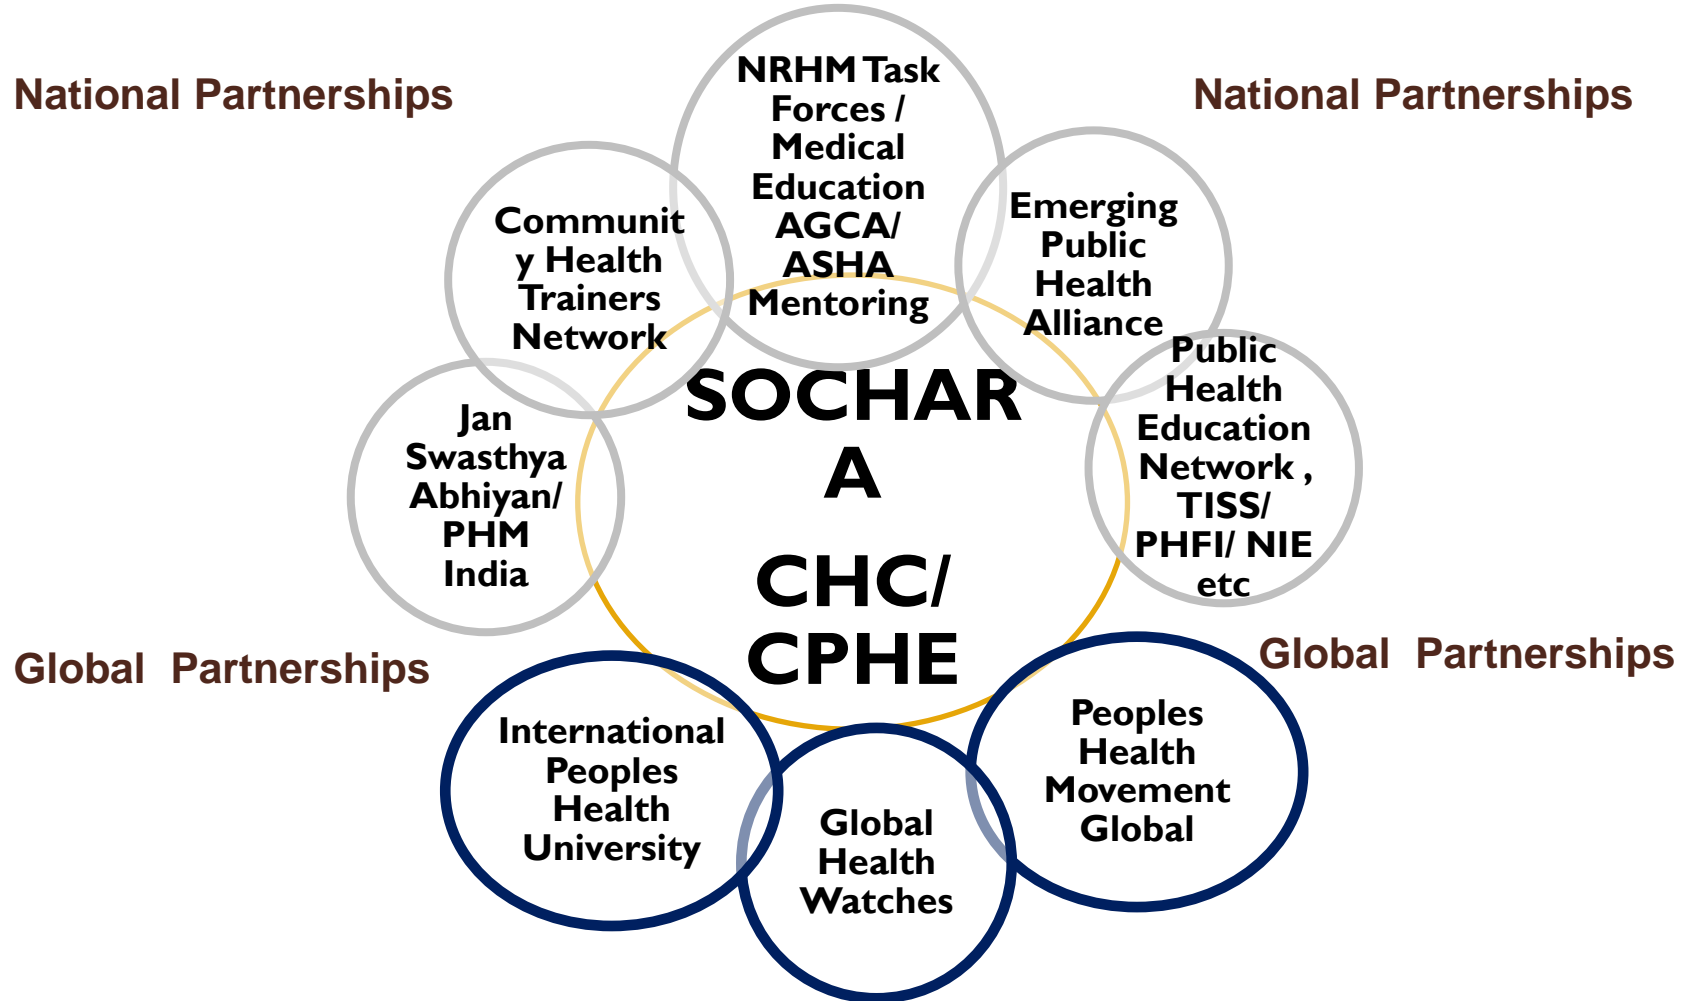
National Partnerships

NRHM Task Forces / Medical Education AGCA/ ASHA Mentoring

National Partnerships

Communit y Health Trainers Network

Emerging Public Health Alliance

SOCHAR A

CHC/ CPHE

Jan Swasthya Abhiyan/ PHM India

Public Health Education Network , TISS/ PHFI/ NIE etc

Global Partnerships

Global Partnerships

International Peoples Health University

Global Health Watches

Peoples Health Movement Global